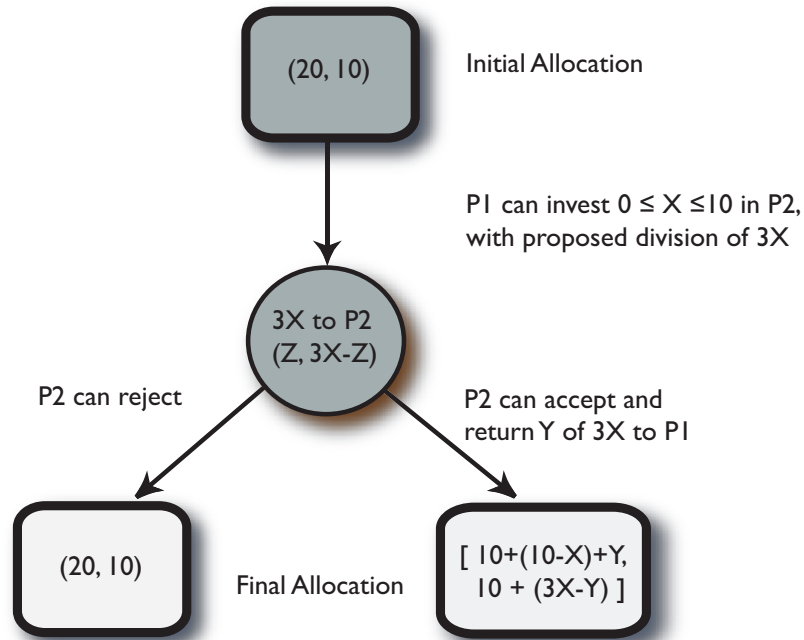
(20, 10)

Initial Allocation

P1 can invest $0 \leq X \leq 10$ in P2, with proposed division of 3X

3X to P2
(Z, 3X-Z)

P2 can reject

P2 can accept and return Y of 3X to P1

(20, 10)

Final Allocation

[ 10+(10-X)+Y, 10 + (3X-Y) ]